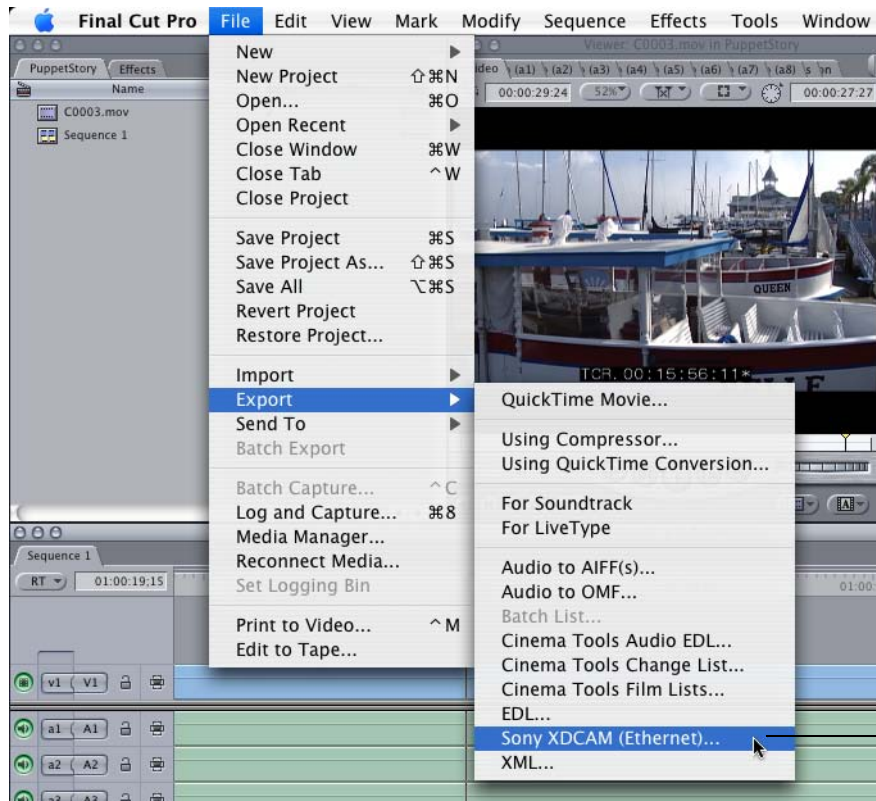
Final Cut Pro File Edit View Mark Modify Sequence Effects Tools Window

PuppetStory Effects
Name
C0003.mov
Sequence 1

Viewer: C0003.mov in PuppetStory
Video (a1) (a2) (a3) (a4) (a5) (a6) (a7) (a8) s n
00:00:29:24 52% 00:00:27:27

QUEEN
TCR. 00:15:56:11*

New
New Project ⇧⌘N
Open... ⌘O
Open Recent
Close Window ⌘W
Close Tab ^W
Close Project

Save Project ⌘S
Save Project As... ⇧⌘S
Save All ⌥⌘S
Revert Project
Restore Project...

Import
Export
Send To
Batch Export

Batch Capture... ^C
Log and Capture... ⌘8
Media Manager...
Reconnect Media...
Set Logging Bin

Print to Video... ^M
Edit to Tape...

QuickTime Movie...

Using Compressor...
Using QuickTime Conversion...

For Soundtrack
For LiveType

Audio to AIFF(s)...
Audio to OMF...
Batch List...
Cinema Tools Audio EDL...
Cinema Tools Change List...
Cinema Tools Film Lists...
EDL...
Sony XDCAM (Ethernet)...
XML...

Sequence 1
RT 01:00:19;15
01:00
v1 V1
a1 A1
a2 A2
a3 A3